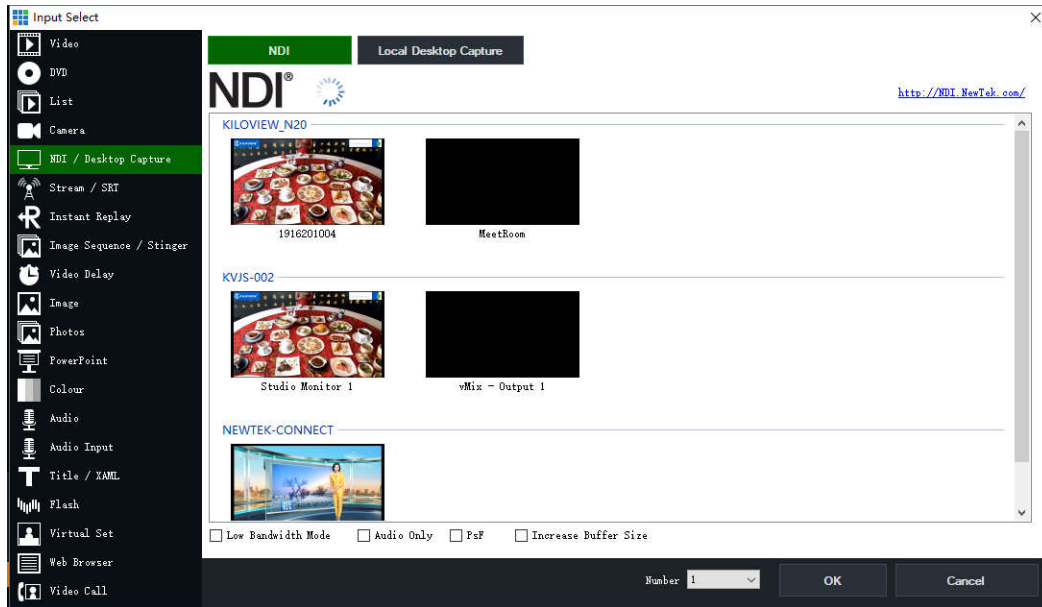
Input Select

Video
DVD
List
Camera
NDI / Desktop Capture
Stream / SRT
Instant Replay
Image Sequence / Stinger
Video Delay
Image
Photos
PowerPoint
Colour
Audio
Audio Input
Title / XAML
Flash
Virtual Set
Web Browser
Video Call

NDI
Local Desktop Capture

NDI®

http://NDI.NewTek.com/

KILOVIEW_N20
1916201004
MeetRoom

KVJS-002
Studio Monitor 1
vMix - Output 1

NEWTEK-CONNECT

Low Bandwidth Mode
Audio Only
PsF
Increase Buffer Size

Number 1
OK
Cancel